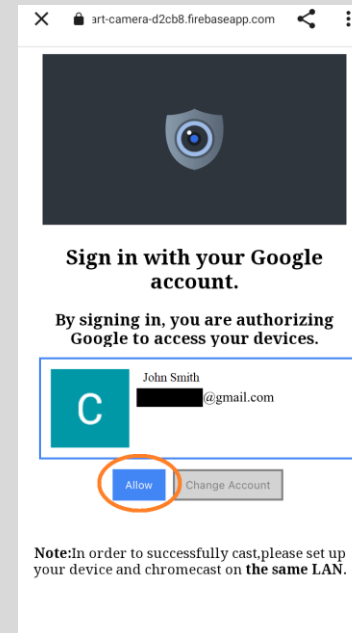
art-camera-d2cb8.firebaseapp.com

Sign in with your Google account.

By signing in, you are authorizing Google to access your devices.

C

John Smith

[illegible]@gmail.com

Allow

Change Account

Note:In order to successfully cast,please set up your device and chromecast on the same LAN.